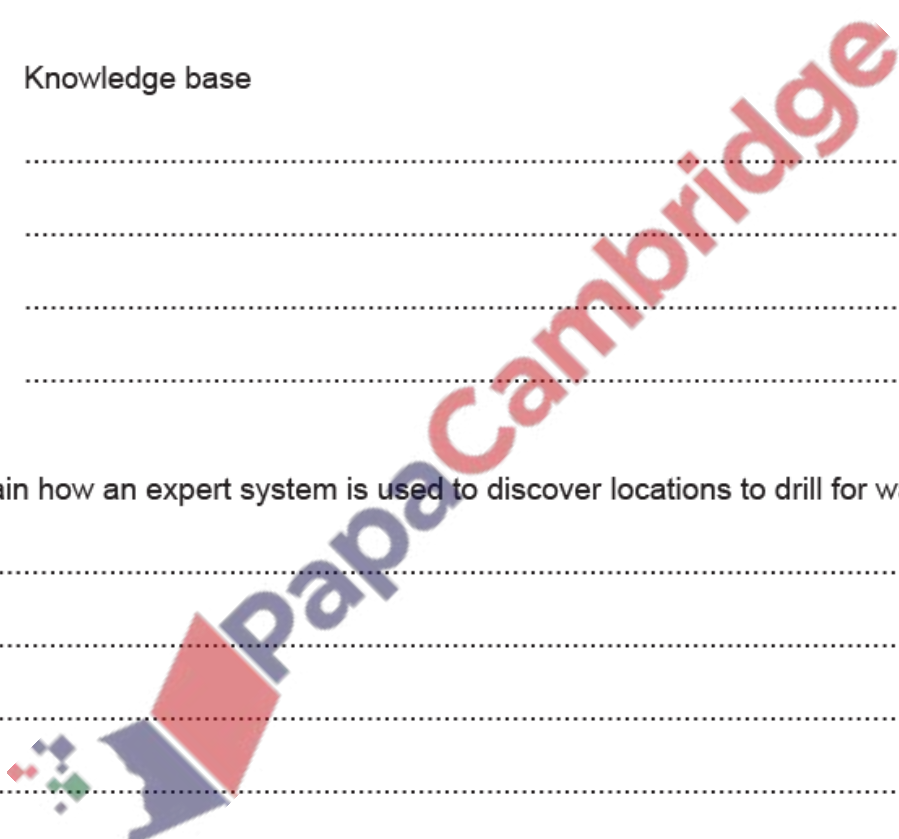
Knowledge base

........................................................................................................

........................................................................................................

........................................................................................................

........................................................................................................

ain how an expert system is used to discover locations to drill for w

........................................................................................................

........................................................................................................

........................................................................................................

........................................................................................................

PapaCambridge